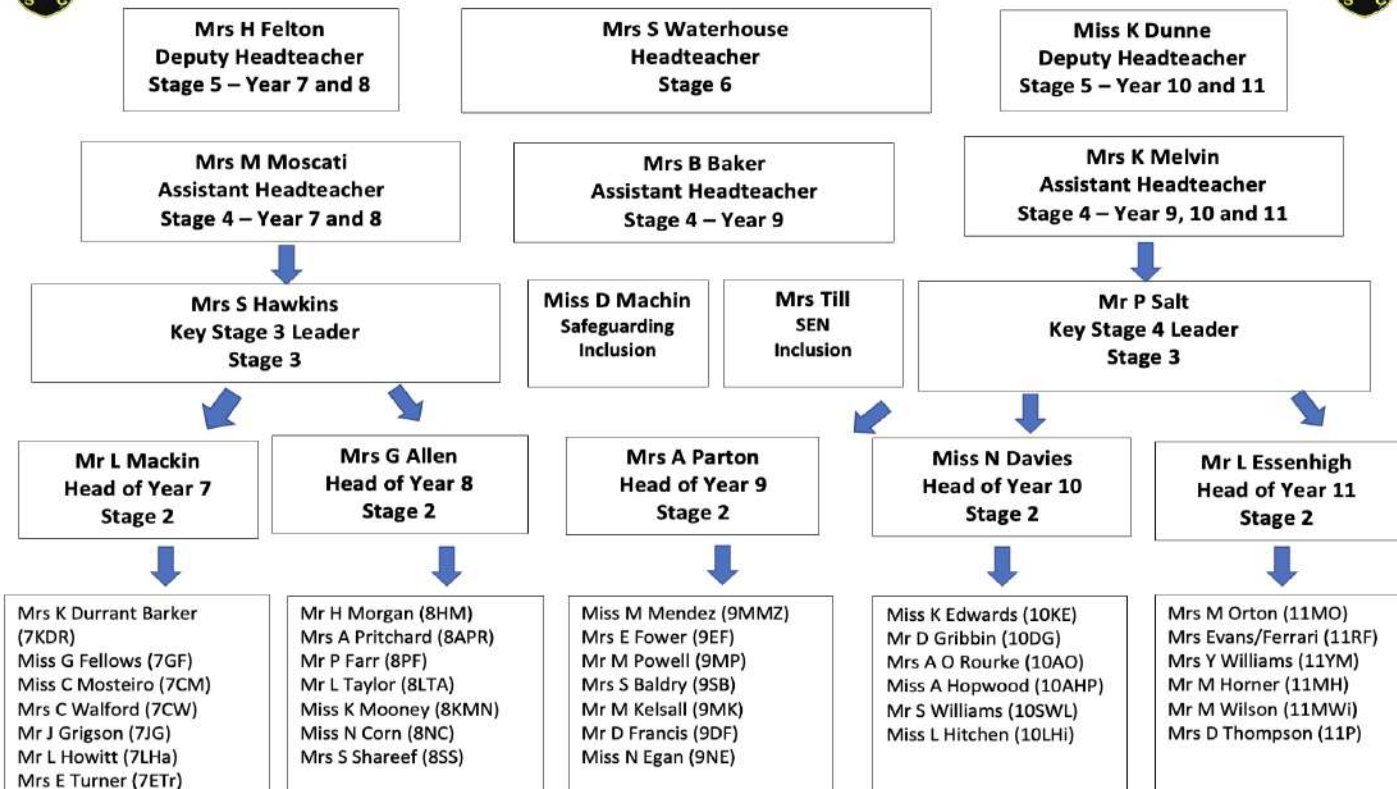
Mrs H Felton
Deputy Headteacher
Stage 5 – Year 7 and 8

Mrs S Waterhouse
Headteacher
Stage 6

Miss K Dunne
Deputy Headteacher
Stage 5 – Year 10 and 11

Mrs M Moscati
Assistant Headteacher
Stage 4 – Year 7 and 8

Mrs B Baker
Assistant Headteacher
Stage 4 – Year 9

Mrs K Melvin
Assistant Headteacher
Stage 4 – Year 9, 10 and 11

Mrs S Hawkins
Key Stage 3 Leader
Stage 3

Miss D Machin
Safeguarding
Inclusion

Mrs Till
SEN
Inclusion

Mr P Salt
Key Stage 4 Leader
Stage 3

Mr L Mackin
Head of Year 7
Stage 2

Mrs G Allen
Head of Year 8
Stage 2

Mrs A Parton
Head of Year 9
Stage 2

Miss N Davies
Head of Year 10
Stage 2

Mr L Essenhigh
Head of Year 11
Stage 2

Mrs K Durrant Barker (7KDR)
Miss G Fellows (7GF)
Miss C Mosteiro (7CM)
Mrs C Walford (7CW)
Mr J Grigson (7JG)
Mr L Howitt (7LHa)
Mrs E Turner (7ETr)

Mr H Morgan (8HM)
Mrs A Pritchard (8APR)
Mr P Farr (8PF)
Mr L Taylor (8LTA)
Miss K Mooney (8KMN)
Miss N Corn (8NC)
Mrs S Shareef (8SS)

Miss M Mendez (9MMZ)
Mrs E Fower (9EF)
Mr M Powell (9MP)
Mrs S Baldry (9SB)
Mr M Kelsall (9MK)
Mr D Francis (9DF)
Miss N Egan (9NE)

Miss K Edwards (10KE)
Mr D Gribbin (10DG)
Mrs A O Rourke (10AO)
Miss A Hopwood (10AHP)
Mr S Williams (10SWL)
Miss L Hitchen (10LHi)

Mrs M Orton (11MO)
Mrs Evans/Ferrari (11RF)
Mrs Y Williams (11YM)
Mr M Horner (11MH)
Mr M Wilson (11MWi)
Mrs D Thompson (11P)